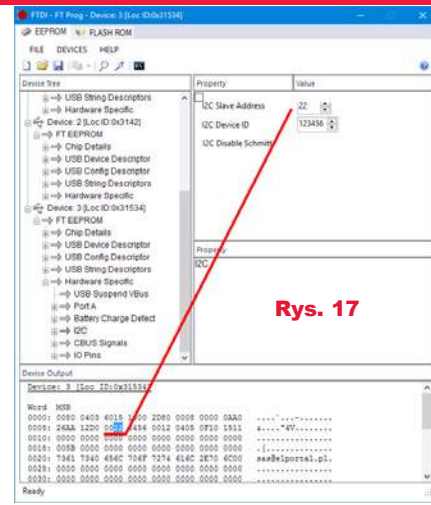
FTDI - FT Prog - Device: 3 [Loc ID:0x31534]

EEPROM | FLASH ROM

FILE DEVICES HELP

Device Tree

USB String Descriptors
Hardware Specific
Device: 2 [Loc ID:0x3142]
FT EEPROM
Chip Details
USB Device Descriptor
USB Config Descriptor
USB String Descriptors
Hardware Specific
Device: 3 [Loc ID:0x31534]
FT EEPROM
Chip Details
USB Device Descriptor
USB Config Descriptor
USB String Descriptors
Hardware Specific
USB Suspend VBus
Port A
Battery Charge Detect
I2C
CBUS Signals
IO Pins

| Property | Value |
|---|---|
| I2C Slave Address | 22 |
| I2C Device ID | 123456 |
| I2C Disable Schmitt | |

Property
I2C

Rys. 17

Device Output
Device: 3 [Loc ID:0x31534]

Word MSB
0000: 0080 0403 6015 1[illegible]00 2D80 0008 0000 0A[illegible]
0008: 24AA 12D0 00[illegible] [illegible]456 0012 0405 0F10 1511
0010: 0000 0000 0000 0000 0000 0000 0000 0000
0018: 0000 0000 0000 0000 0000 0000 0000 0000
0020: 0000 0000 0000 0000 0000 0000 0000 0000
0028: 7361 7340 656C 706F 7274 616C 2E70 6C00 sas@elportal.pl.
0030: 0000 0000 0000 0000 0000 0000 0000 0000

Ready